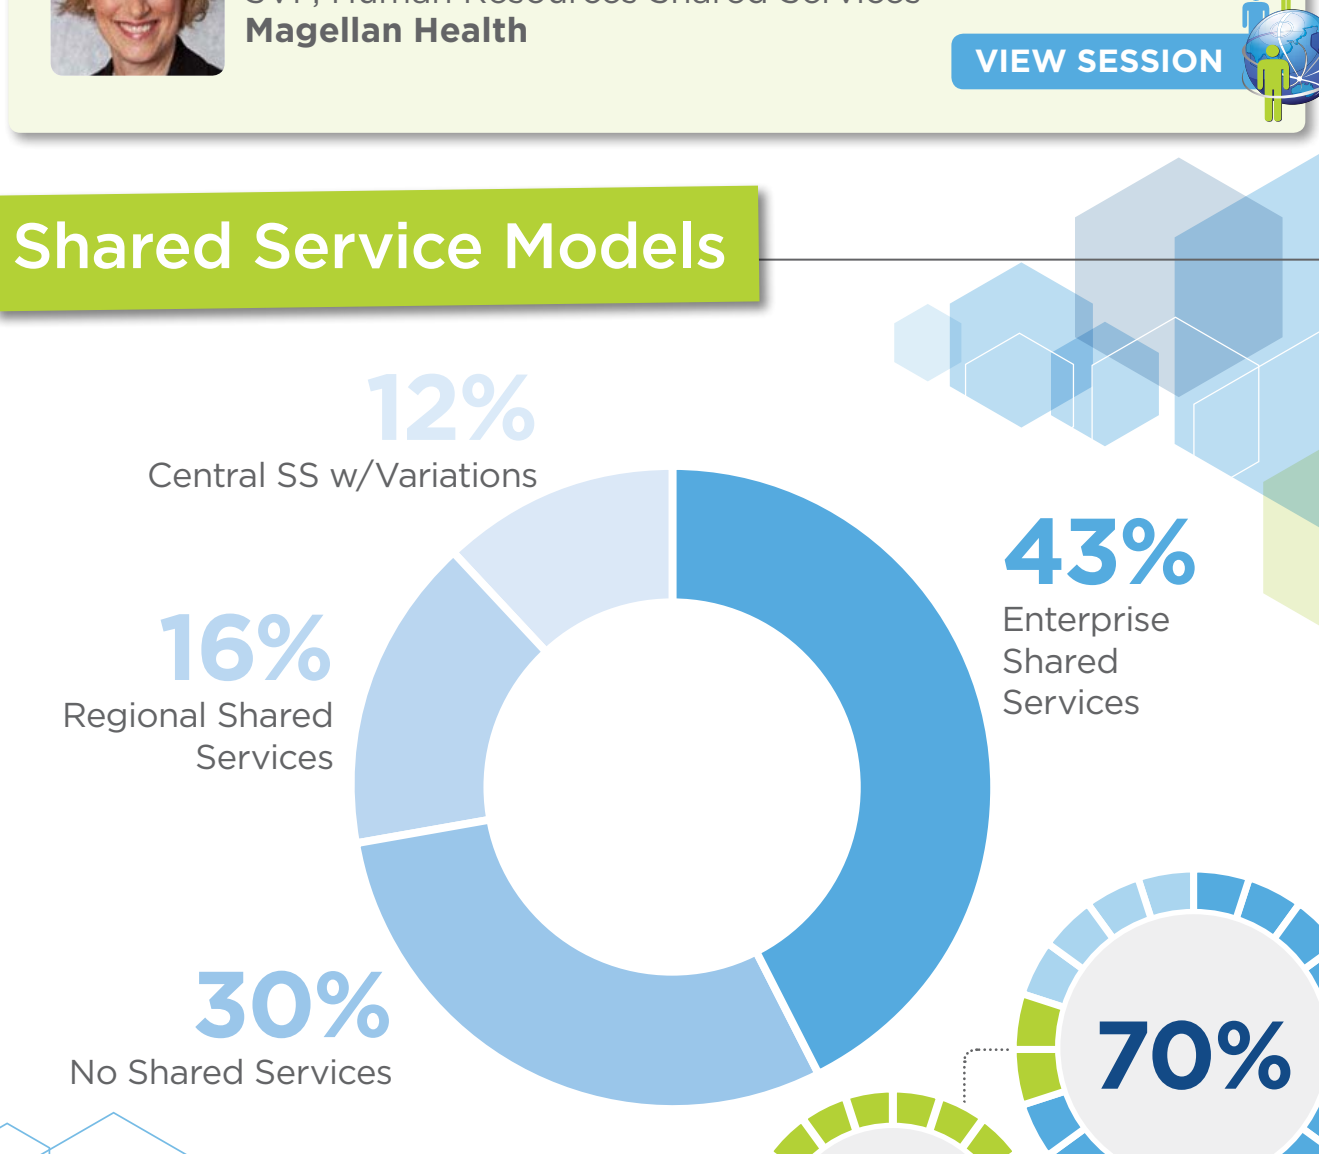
SVP, Human Resources Shared Services
Magellan Health

VIEW SESSION

Shared Service Models

12%
Central SS w/Variations

43%
Enterprise Shared Services

16%
Regional Shared Services

30%
No Shared Services

70%